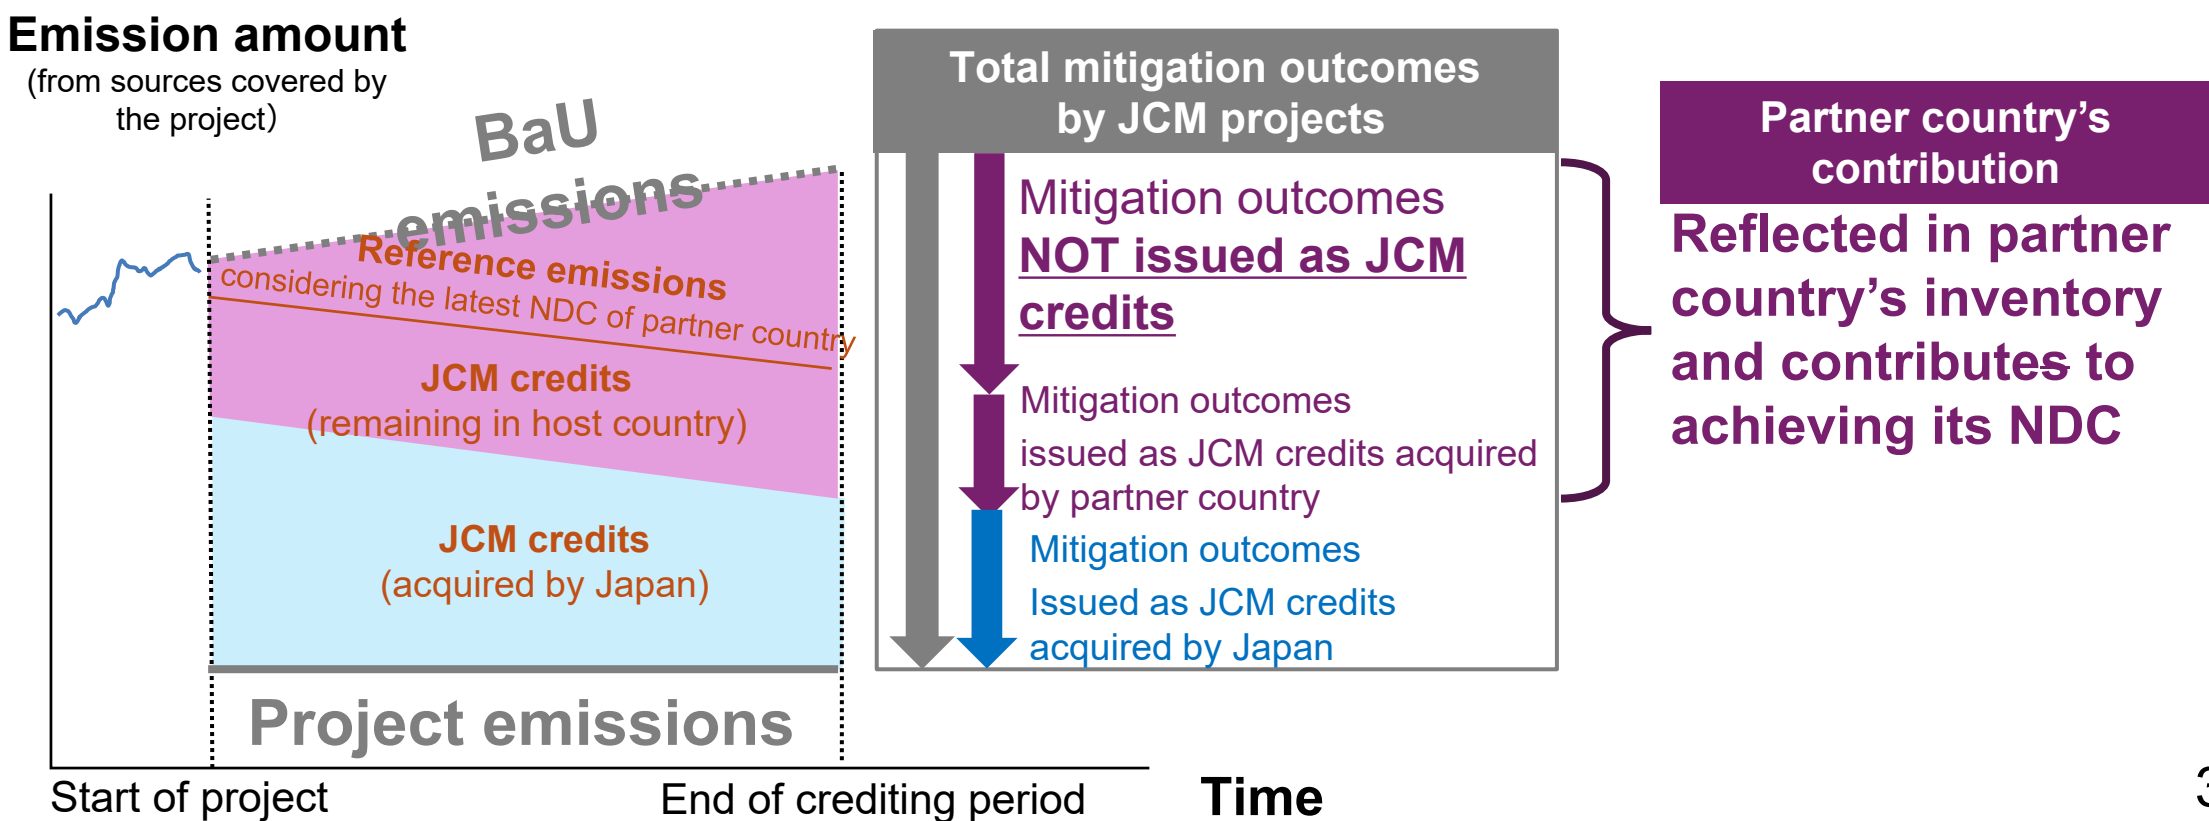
Emission amount
(from sources covered by the project)

BaU emissions

Reference emissions
considering the latest NDC of partner country

JCM credits
(remaining in host country)

JCM credits
(acquired by Japan)

Project emissions

Start of project

End of crediting period

Time

Total mitigation outcomes by JCM projects

Mitigation outcomes
NOT issued as JCM credits

Mitigation outcomes
issued as JCM credits acquired by partner country

Mitigation outcomes
Issued as JCM credits acquired by Japan

Partner country's contribution

Reflected in partner country's inventory and contributes to achieving its NDC

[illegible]